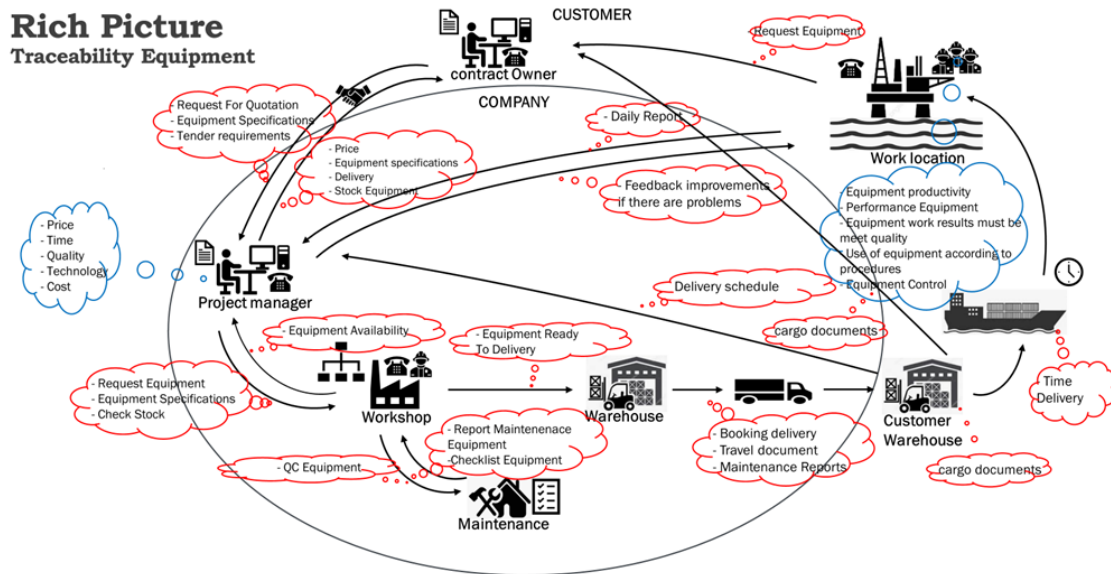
Rich Picture
Traceability Equipment

CUSTOMER

contract Owner

Request Equipment

COMPANY

- Request For Quotation
- Equipment Specifications
- Tender requirements

- Daily Report

- Price
- Equipment specifications
- Delivery
- Stock Equipment

Work location

- Feedback improvements if there are problems

- Equipment productivity
- Performance Equipment
- Equipment work results must be meet quality
- Use of equipment according to procedures
- Equipment Control

- Price
- Time
- Quality
- Technology
- Cost

Project manager

Delivery schedule

cargo documents

- Equipment Availability

- Equipment Ready To Delivery

- Request Equipment
- Equipment Specifications
- Check Stock

Workshop

Warehouse

Customer Warehouse

Time Delivery

- Report Maintenenace Equipment
-Checklist Equipment

- Booking delivery
- Travel document
- Maintenance Reports

- QC Equipment

cargo documents

Maintenance